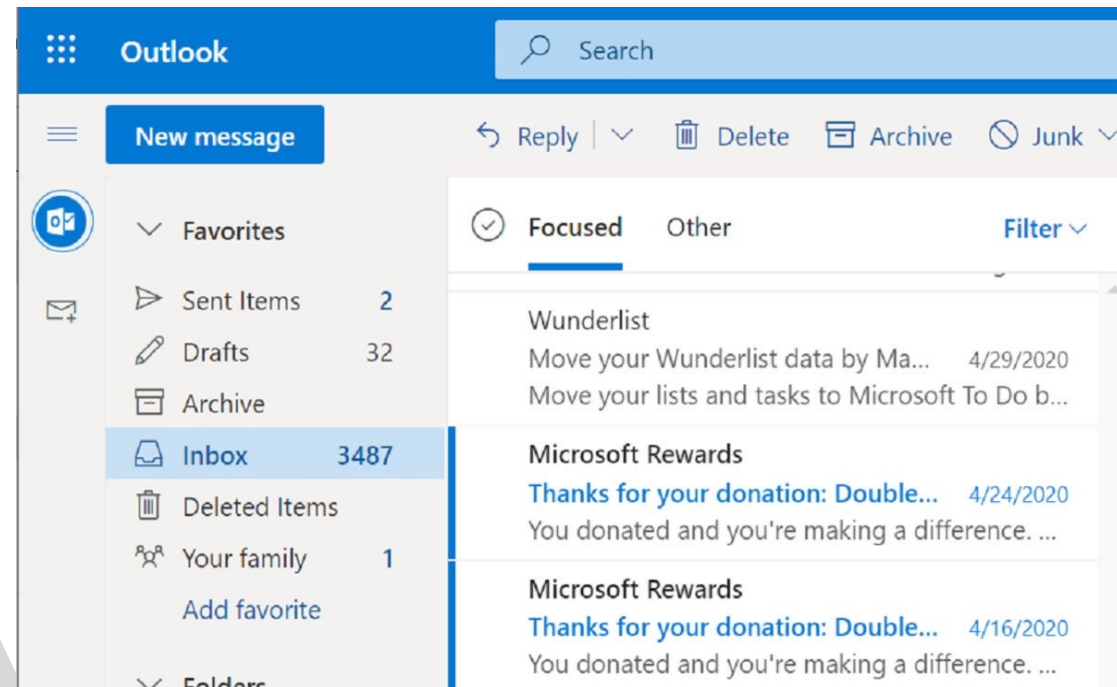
Outlook

Search

New message

Reply | Delete Archive Junk

Favorites

Sent Items 2

Drafts 32

Archive

Inbox 3487

Deleted Items

Your family 1

Add favorite

Folders

Focused Other Filter

Wunderlist
Move your Wunderlist data by Ma... 4/29/2020
Move your lists and tasks to Microsoft To Do b...

Microsoft Rewards
Thanks for your donation: Double... 4/24/2020
You donated and you're making a difference. ...

Microsoft Rewards
Thanks for your donation: Double... 4/16/2020
You donated and you're making a difference. ...